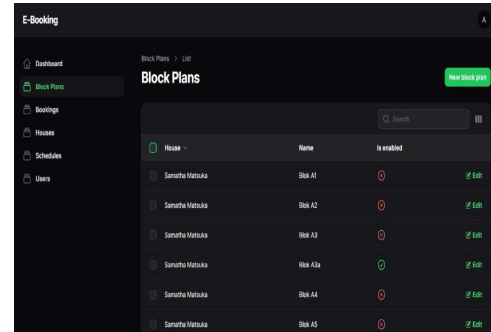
E-Booking

A

Dashboard
Block Plans
Bookings
Houses
Schedules
Users

Block Plans > List

Block Plans

New block plan

Search

| House | Name | Is enabled | |
|---|---|---|---|
| Samatha Matsuka | Blok A1 | | Edit |
| Samatha Matsuka | Blok A2 | | Edit |
| Samatha Matsuka | Blok A3 | | Edit |
| Samatha Matsuka | Blok A3a | | Edit |
| Samatha Matsuka | Blok A4 | | Edit |
| Samatha Matsuka | Blok A5 | | Edit |